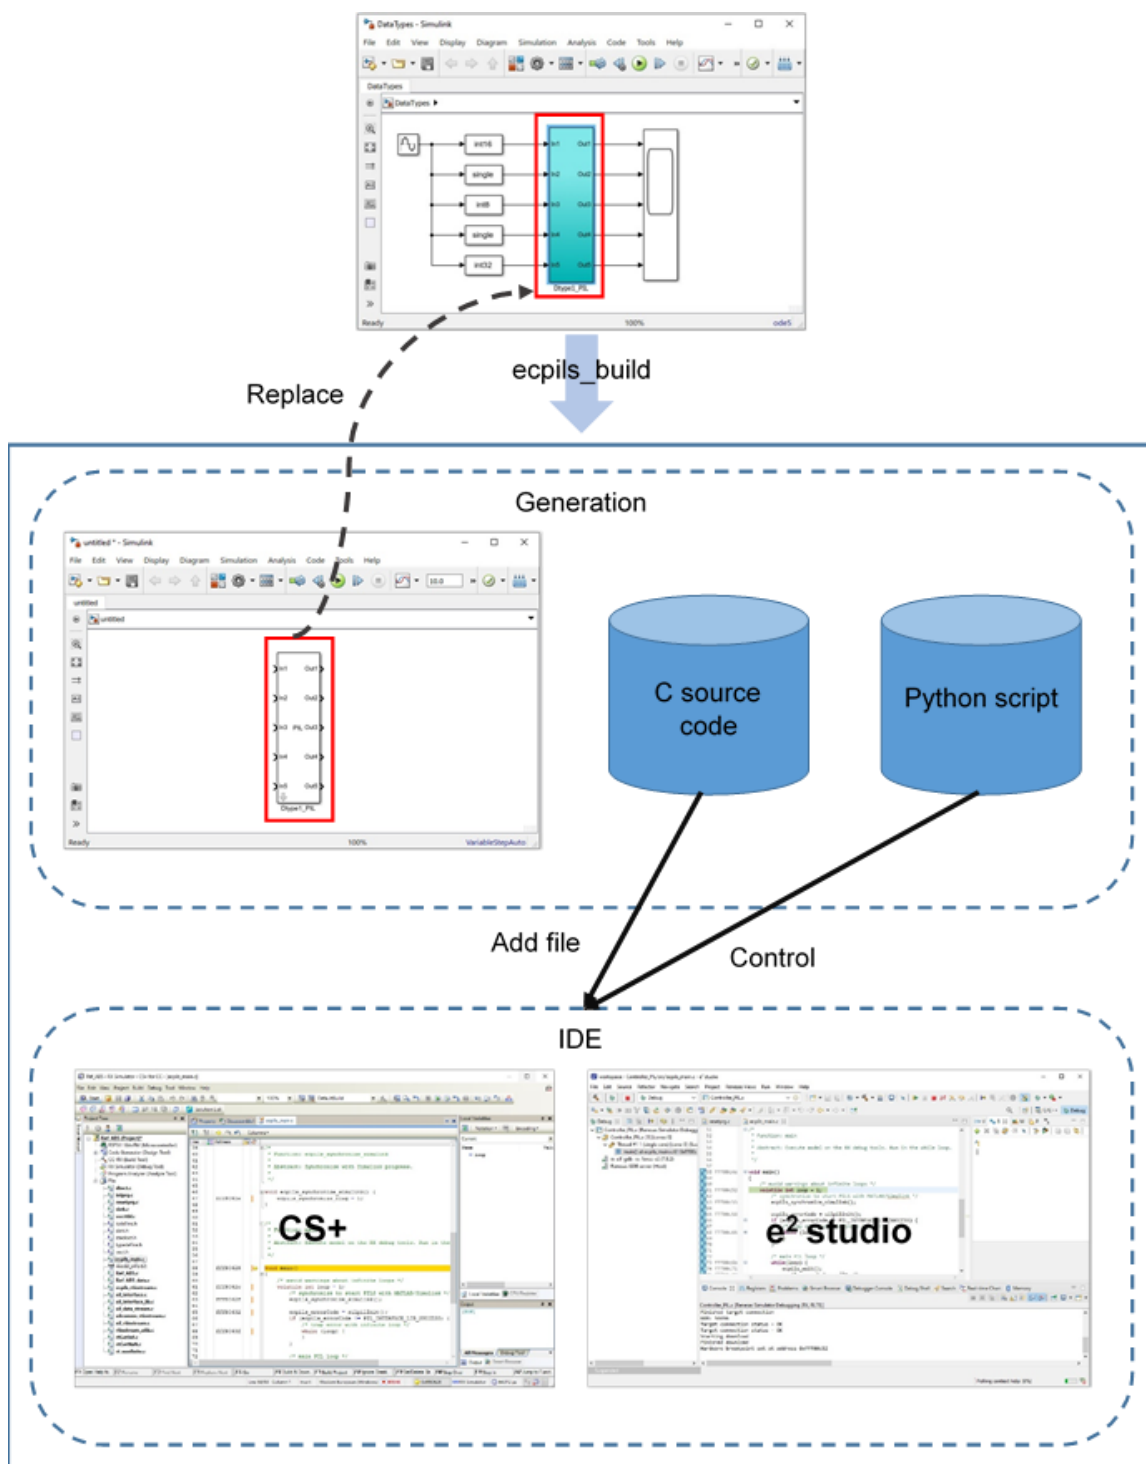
DataTypes - Simulink

File Edit View Display Diagram Simulation Analysis Code Tools Help

DataTypes

DataTypes

int16

single

int8

single

int32

In1 Out1

In2 Out2

In3 Out3

In4 Out4

In5 Out5

Dtype1_PIL

Ready 100% ode5

ecpils_build

Replace

Generation

untitled * - Simulink

File Edit View Display Diagram Simulation Analysis Code Tools Help

untitled

untitled

In1 Out1

In2 Out2

In3 PIL Out3

In4 Out4

In5 Out5

Dtype1_PIL

Ready 100% VariableStepAuto

C source code

Python script

Add file

Control

IDE

CS+

$e^2$ studio